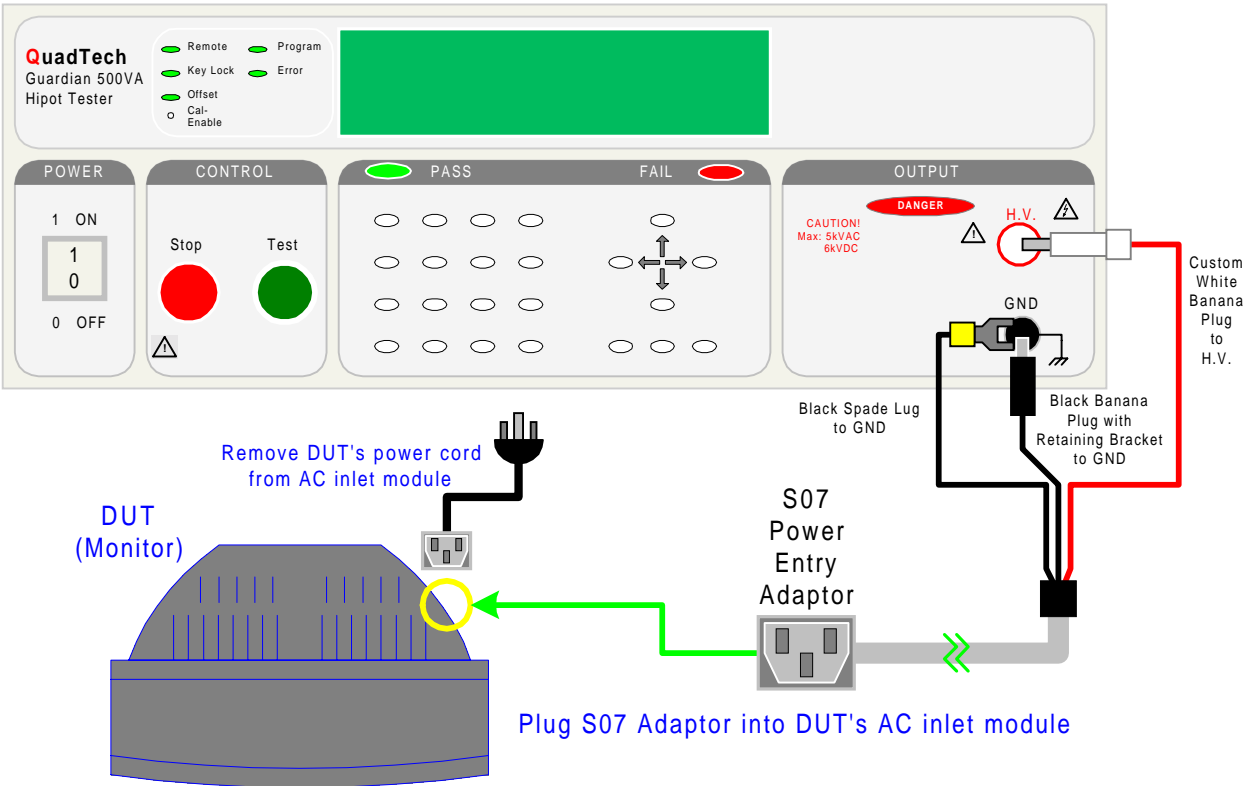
QuadTech
Guardian 500VA
Hipot Tester

Remote
Program
Key Lock
Error
Offset
Cal-Enable

POWER
1 ON
1
0
0 OFF

CONTROL
Stop
Test

PASS
FAIL

OUTPUT
DANGER
CAUTION!
Max: 5kVAC
6kVDC
H.V.
GND

Custom White Banana Plug to H.V.

Black Spade Lug to GND

Black Banana Plug with Retaining Bracket to GND

Remove DUT's power cord from AC inlet module

DUT
(Monitor)

S07
Power
Entry
Adaptor

Plug S07 Adaptor into DUT's AC inlet module